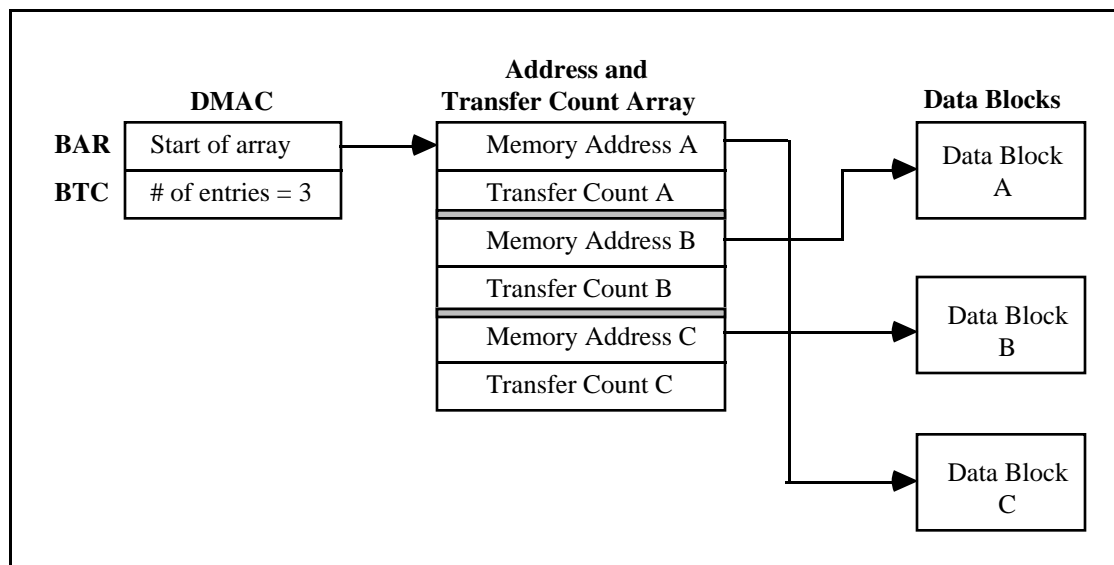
DMAC

BAR Start of array

BTC # of entries = 3

Address and Transfer Count Array

Memory Address A

Transfer Count A

Memory Address B

Transfer Count B

Memory Address C

Transfer Count C

Data Blocks

Data Block A

Data Block B

Data Block C